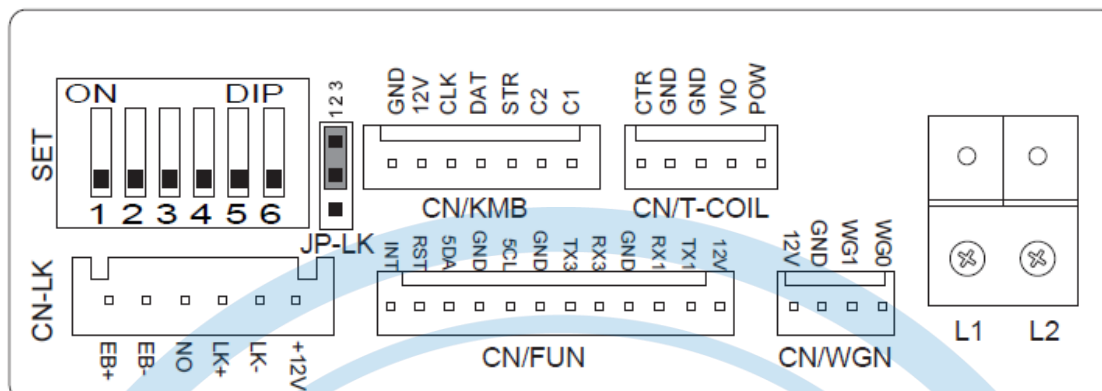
SET
ON DIP
1 2 3 4 5 6
1 2 3
JP-LK
GND 12V CLK DAT STR C2 C1
CN/KMB
CTR GND GND VIO POW
CN/T-COIL
L1 L2
CN-LK
EB+ EB- NO LK+ LK- +12V
INT RST 5DA GND 5CL GND TX3 RX3 GND RX1 TX1 12V
CN/FUN
12V GND WG1 WG0
CN/WGN